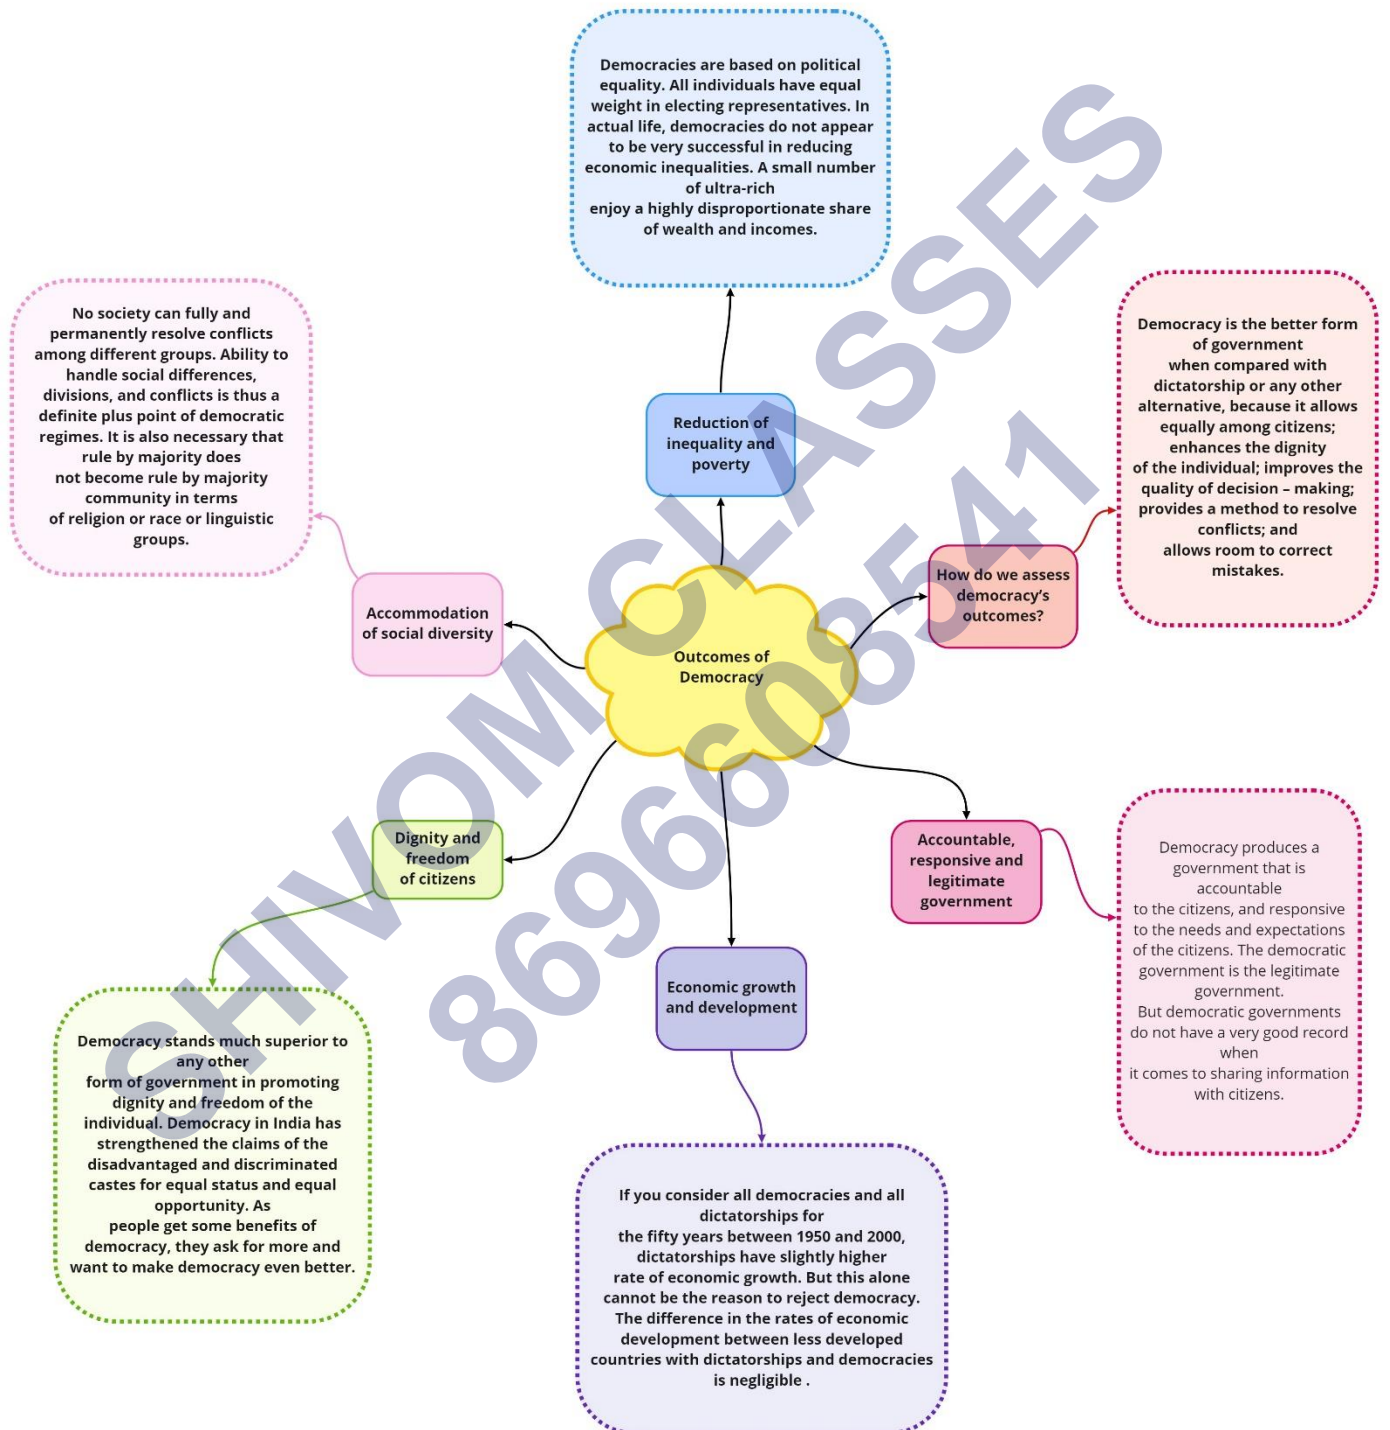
Democracies are based on political equality. All individuals have equal weight in electing representatives. In actual life, democracies do not appear to be very successful in reducing economic inequalities. A small number of ultra-rich enjoy a highly disproportionate share of wealth and incomes.

No society can fully and permanently resolve conflicts among different groups. Ability to handle social differences, divisions, and conflicts is thus a definite plus point of democratic regimes. It is also necessary that rule by majority does not become rule by majority community in terms of religion or race or linguistic groups.

Reduction of inequality and poverty

Democracy is the better form of government when compared with dictatorship or any other alternative, because it allows equally among citizens; enhances the dignity of the individual; improves the quality of decision – making; provides a method to resolve conflicts; and allows room to correct mistakes.

How do we assess democracy's outcomes?

Accommodation of social diversity

Outcomes of Democracy

Dignity and freedom of citizens

Accountable, responsive and legitimate government

Democracy produces a government that is accountable to the citizens, and responsive to the needs and expectations of the citizens. The democratic government is the legitimate government. But democratic governments do not have a very good record when it comes to sharing information with citizens.

Economic growth and development

Democracy stands much superior to any other form of government in promoting dignity and freedom of the individual. Democracy in India has strengthened the claims of the disadvantaged and discriminated castes for equal status and equal opportunity. As people get some benefits of democracy, they ask for more and want to make democracy even better.

If you consider all democracies and all dictatorships for the fifty years between 1950 and 2000, dictatorships have slightly higher rate of economic growth. But this alone cannot be the reason to reject democracy. The difference in the rates of economic development between less developed countries with dictatorships and democracies is negligible .

SHIVOM CLASSES
8696608541